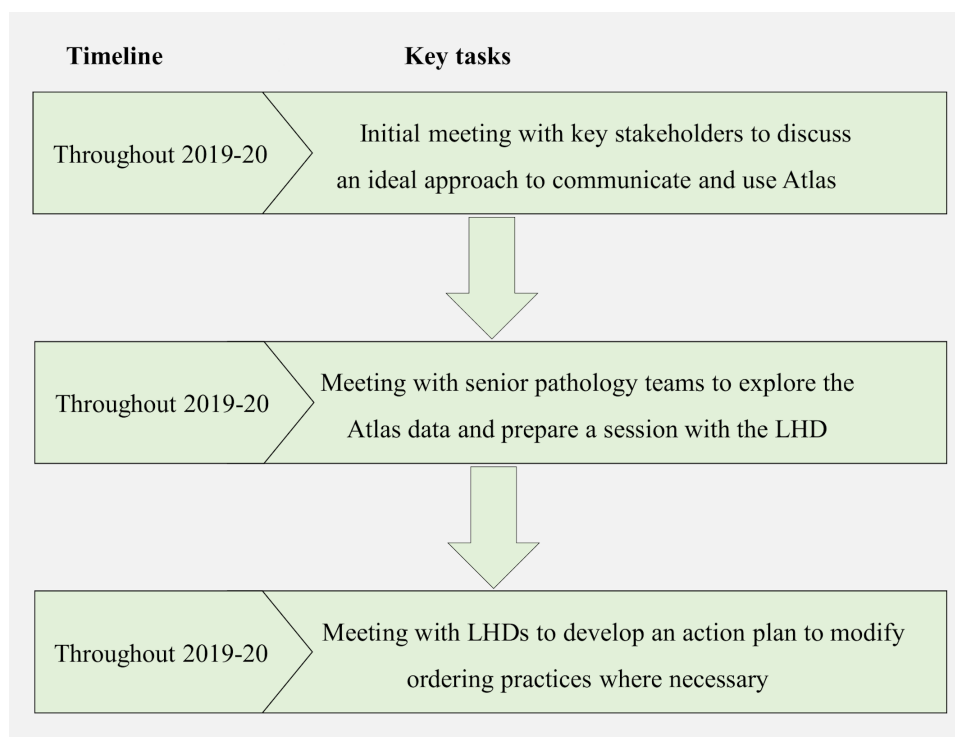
Timeline

Key tasks

Throughout 2019-20

Initial meeting with key stakeholders to discuss an ideal approach to communicate and use Atlas

Throughout 2019-20

Meeting with senior pathology teams to explore the Atlas data and prepare a session with the LHD

Throughout 2019-20

Meeting with LHDs to develop an action plan to modify ordering practices where necessary